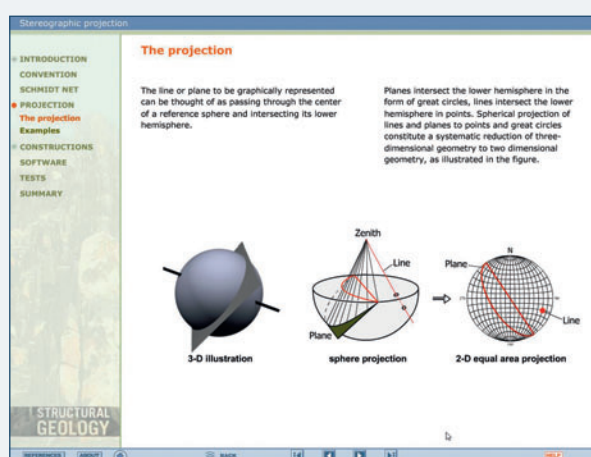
Stereographic projection

INTRODUCTION
CONVENTION
SCHMIDT NET
PROJECTION
The projection
Examples
CONSTRUCTIONS
SOFTWARE
TESTS
SUMMARY

The projection

The line or plane to be graphically represented can be thought of as passing through the center of a reference sphere and intersecting its lower hemisphere.

Planes intersect the lower hemisphere in the form of great circles, lines intersect the lower hemisphere in points. Spherical projection of lines and planes to points and great circles constitute a systematic reduction of three-dimensional geometry to two dimensional geometry, as illustrated in the figure.

Zenith
Line
Plane
N
Plane
Line

3-D illustration
sphere projection
2-D equal area projection

STRUCTURAL GEOLOGY

REFERENCES ABOUT BACK HELP